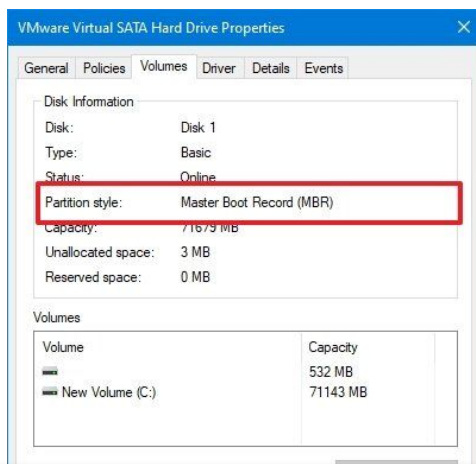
VMware Virtual SATA Hard Drive Properties

×

General | Policies | Volumes | Driver | Details | Events

Disk Information

Disk: Disk 1

Type: Basic

Status: Online

Partition style: Master Boot Record (MBR)

Capacity: 71679 MB

Unallocated space: 3 MB

Reserved space: 0 MB

Volumes

| Volume | Capacity |
|---|---|
| | 532 MB |
| New Volume (C:) | 71143 MB |